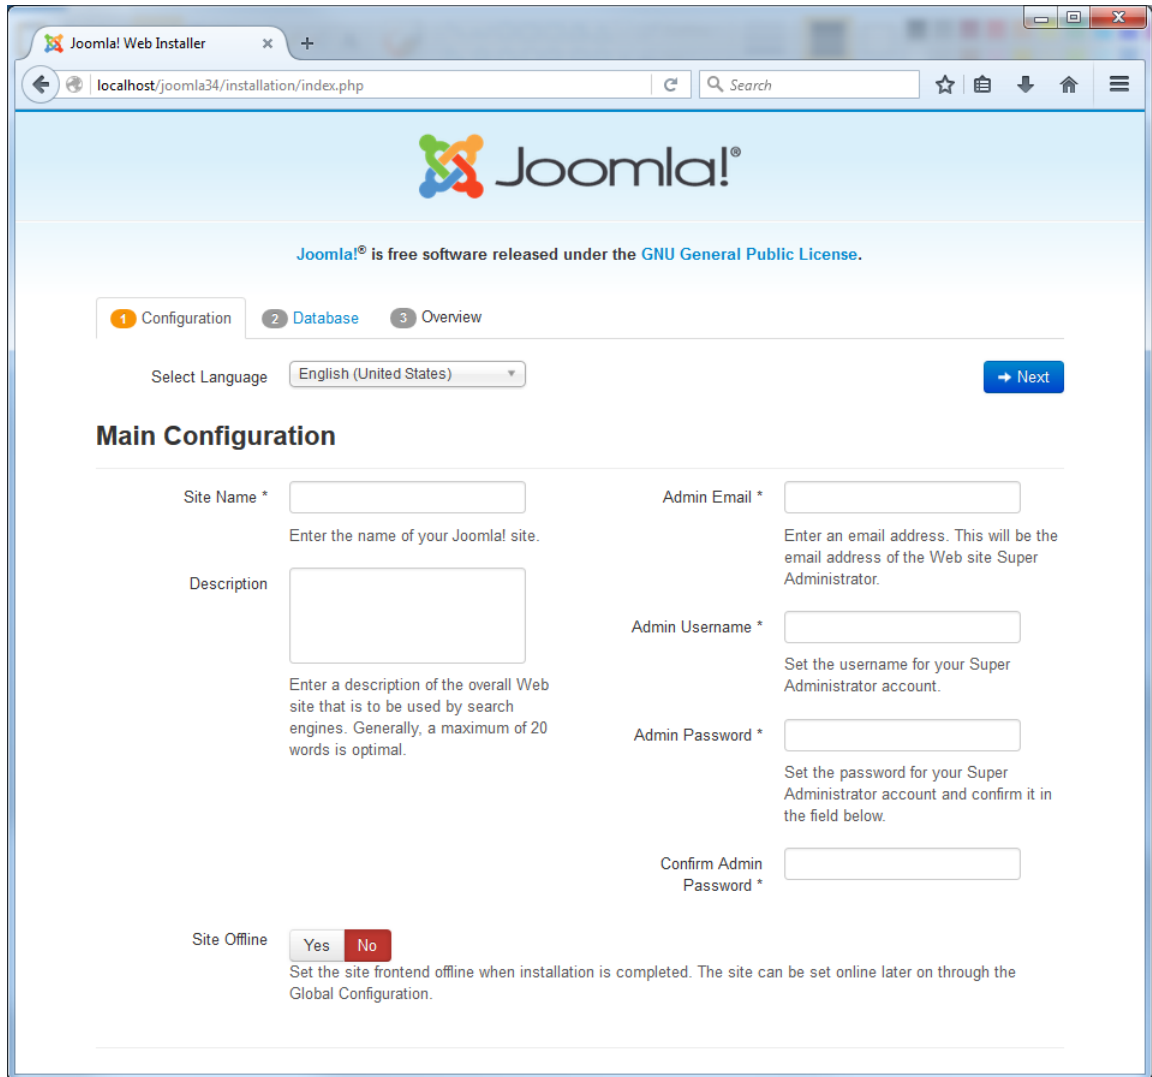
Joomla! Web Installer ×
+
localhost/joomla34/installation/index.php
Search

Joomla!®

Joomla!® is free software released under the GNU General Public License.

1 Configuration
2 Database
3 Overview

Select Language
English (United States)
Next

Main Configuration

Site Name *
Enter the name of your Joomla! site.

Description
Enter a description of the overall Web site that is to be used by search engines. Generally, a maximum of 20 words is optimal.

Admin Email *
Enter an email address. This will be the email address of the Web site Super Administrator.

Admin Username *
Set the username for your Super Administrator account.

Admin Password *
Set the password for your Super Administrator account and confirm it in the field below.

Confirm Admin Password *

Site Offline
Yes
No
Set the site frontend offline when installation is completed. The site can be set online later on through the Global Configuration.